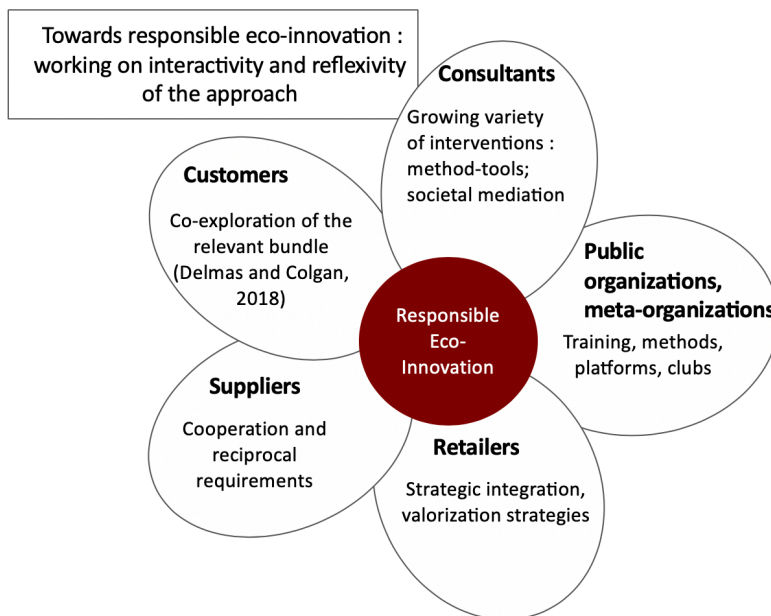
Towards responsible eco-innovation : working on interactivity and reflexivity of the approach

Consultants

Growing variety of interventions : method-tools; societal mediation

Customers

Co-exploration of the relevant bundle (Delmas and Colgan, 2018)

Public organizations, meta-organizations

Training, methods, platforms, clubs

Responsible Eco-Innovation

Suppliers

Cooperation and reciprocal requirements

Retailers

Strategic integration, valorization strategies